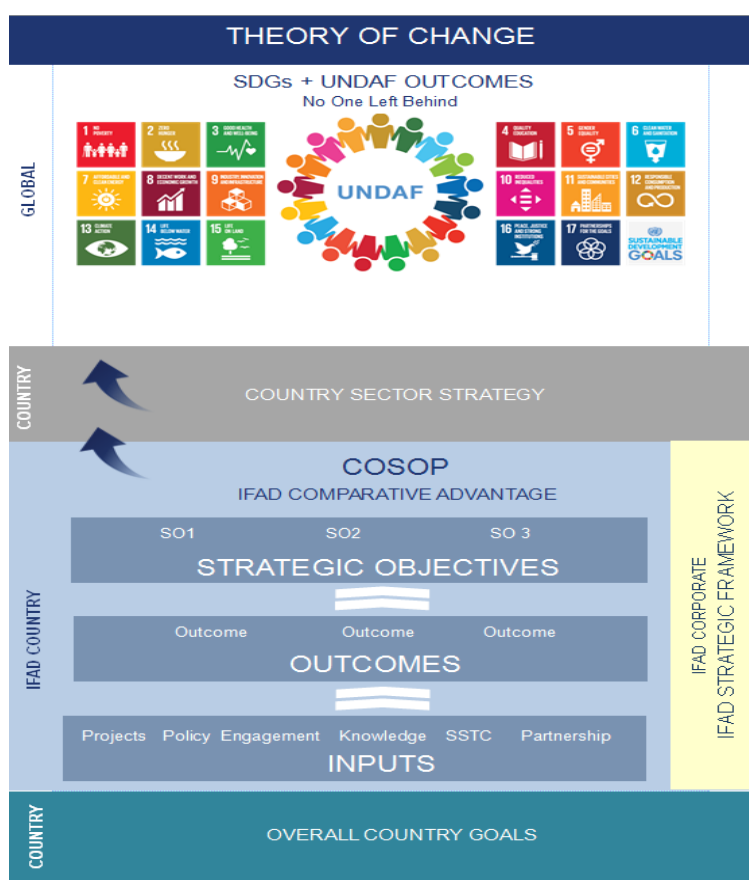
THEORY OF CHANGE

GLOBAL

SDGs + UNDAF OUTCOMES
No One Left Behind

1 NO POVERTY
2 ZERO HUNGER
3 GOOD HEALTH AND WELL-BEING
7 AFFORDABLE AND CLEAN ENERGY
8 DECENT WORK AND ECONOMIC GROWTH
9 INDUSTRY, INNOVATION AND INFRASTRUCTURE
13 CLIMATE ACTION
14 LIFE BELOW WATER
15 LIFE ON LAND

UNDAF

4 QUALITY EDUCATION
5 GENDER EQUALITY
6 CLEAN WATER AND SANITATION
10 REDUCED INEQUALITIES
11 SUSTAINABLE CITIES AND COMMUNITIES
12 RESPONSIBLE CONSUMPTION AND PRODUCTION
16 PEACE, JUSTICE AND STRONG INSTITUTIONS
17 PARTNERSHIPS FOR THE GOALS
SUSTAINABLE DEVELOPMENT GOALS

COUNTRY

COUNTRY SECTOR STRATEGY

IFAD COUNTRY

COSOP
IFAD COMPARATIVE ADVANTAGE

SO1 SO2 SO 3
STRATEGIC OBJECTIVES

Outcome Outcome Outcome
OUTCOMES

Projects Policy Engagement Knowledge SSTC Partnership
INPUTS

IFAD CORPORATE
IFAD STRATEGIC FRAMEWORK

COUNTRY

OVERALL COUNTRY GOALS